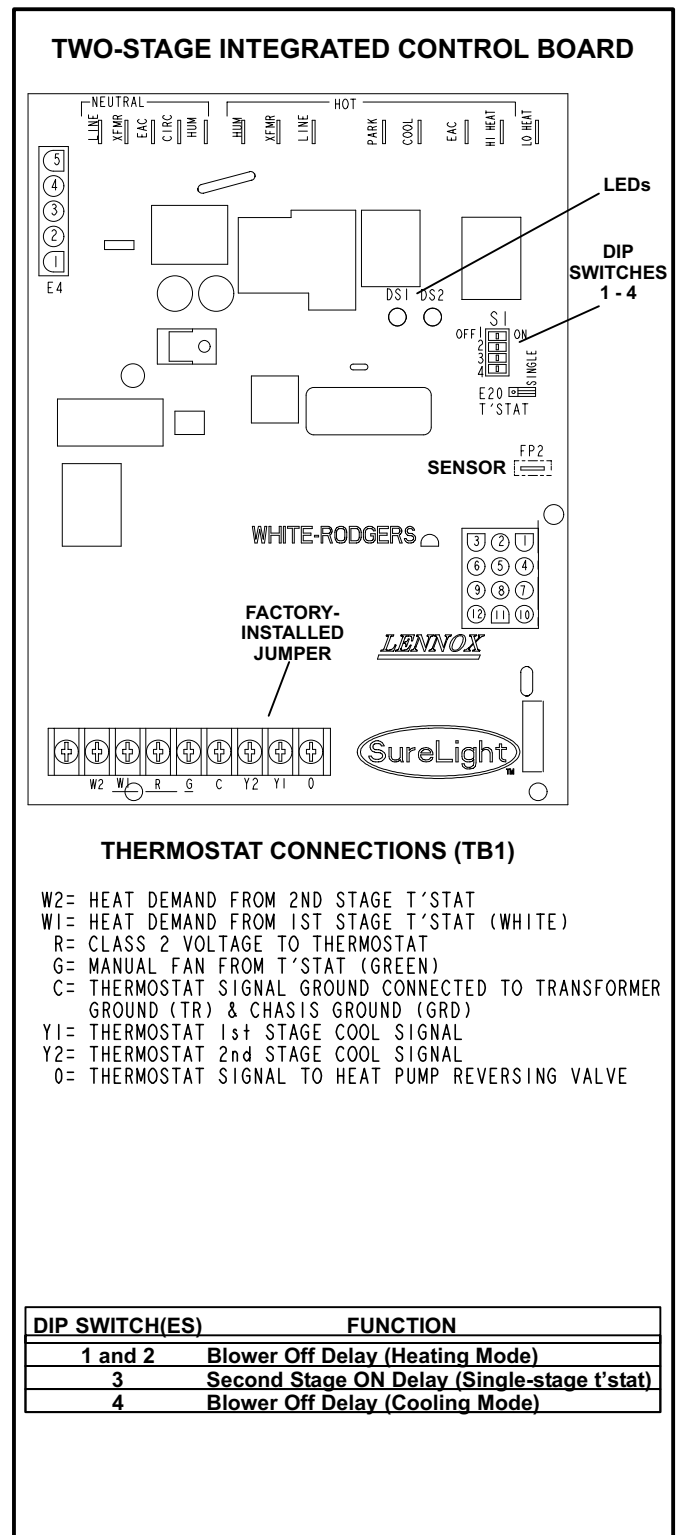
TWO-STAGE INTEGRATED CONTROL BOARD

NEUTRAL
LINE XFMR EAC CIRC HUM

HOT
HUM XFMR LINE PARK COOL EAC HI HEAT LO HEAT

5
4
3
2
1
E4

LEDs

DIP SWITCHES 1 - 4

DS1 DS2

S1
OFF 1 ON
2
3
4
SINGLE
E20
T'STAT

SENSOR FP2

WHITE-RODGERS

3 2 1
6 5 4
9 8 7
12 11 10

FACTORY-INSTALLED JUMPER

LENNOX

SureLight TM

W2 W1 R G C Y2 Y1 O

THERMOSTAT CONNECTIONS (TB1)

W2= HEAT DEMAND FROM 2ND STAGE T'STAT
W1= HEAT DEMAND FROM 1ST STAGE T'STAT (WHITE)
R= CLASS 2 VOLTAGE TO THERMOSTAT
G= MANUAL FAN FROM T'STAT (GREEN)
C= THERMOSTAT SIGNAL GROUND CONNECTED TO TRANSFORMER GROUND (TR) & CHASIS GROUND (GRD)
Y1= THERMOSTAT 1st STAGE COOL SIGNAL
Y2= THERMOSTAT 2nd STAGE COOL SIGNAL
O= THERMOSTAT SIGNAL TO HEAT PUMP REVERSING VALVE

| DIP SWITCH(ES) | FUNCTION |
|---|---|
| 1 and 2 | Blower Off Delay (Heating Mode) |
| 3 | Second Stage ON Delay (Single-stage t'stat) |
| 4 | Blower Off Delay (Cooling Mode) |